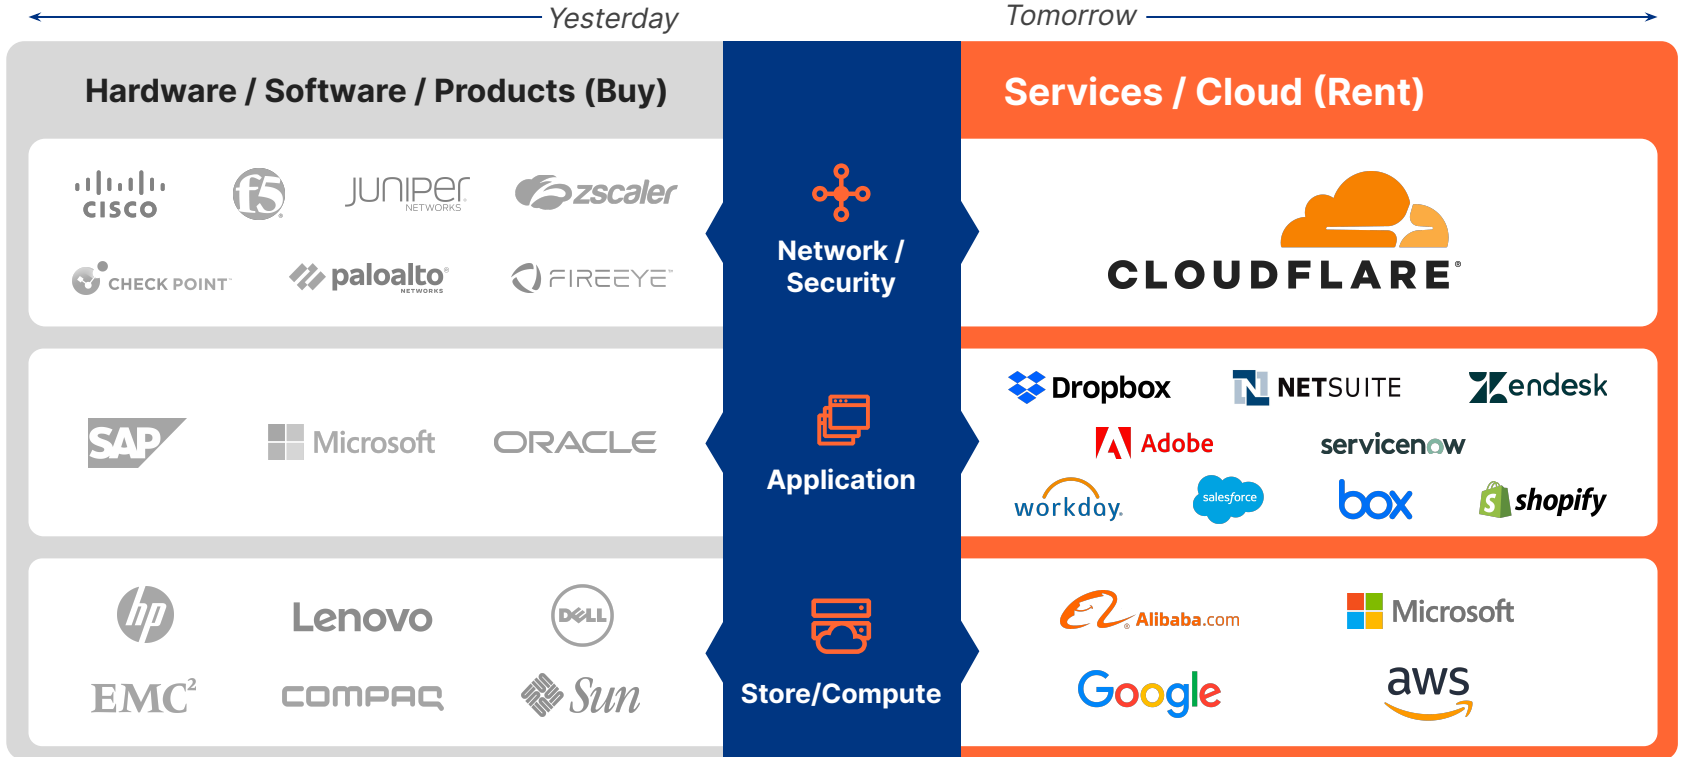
Yesterday

Tomorrow

Hardware / Software / Products (Buy)

Services / Cloud (Rent)

cisco f5 JUNIPER NETWORKS zscaler

CHECK POINT paloalto NETWORKS FIREEYE

Network / Security

CLOUDFLARE

SAP Microsoft ORACLE

Application

Dropbox NETSUITE Zendesk

Adobe servicenow

workday salesforce box shopify

hp Lenovo DELL

EMC² COMPAQ Sun

Store/Compute

Alibaba.com Microsoft

Google aws